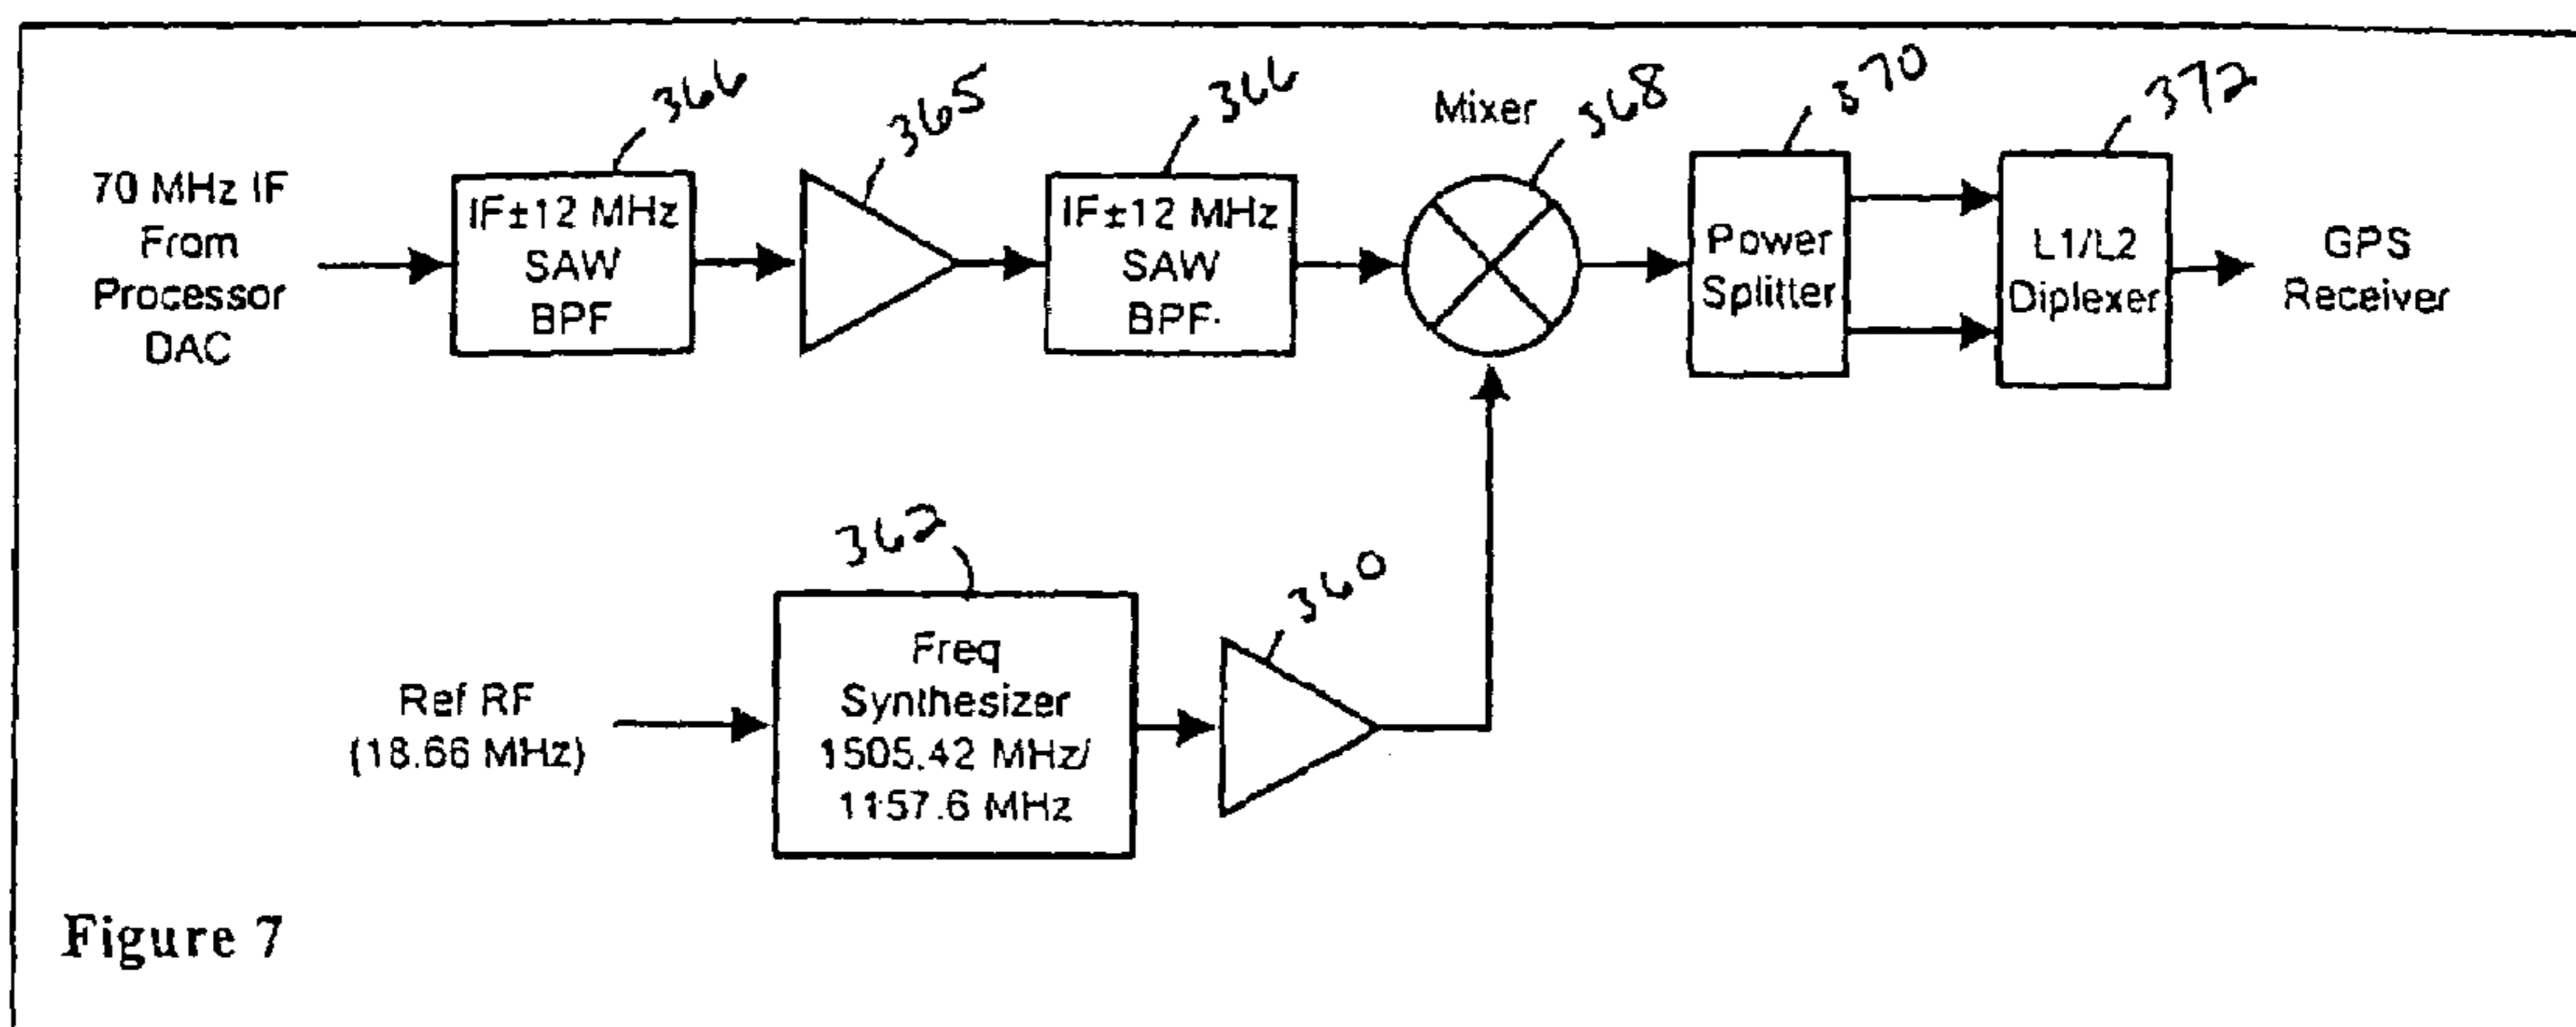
366

365

366

Mixer

368

370

372

70 MHz IF From Processor DAC

IF±12 MHz SAW BPF

IF±12 MHz SAW BPF·

Power Splitter

L1/L2 Diplexer

GPS Receiver

362

360

Ref RF (18.66 MHz)

Freq Synthesizer 1505.42 MHz/ 1157.6 MHz

Figure 7